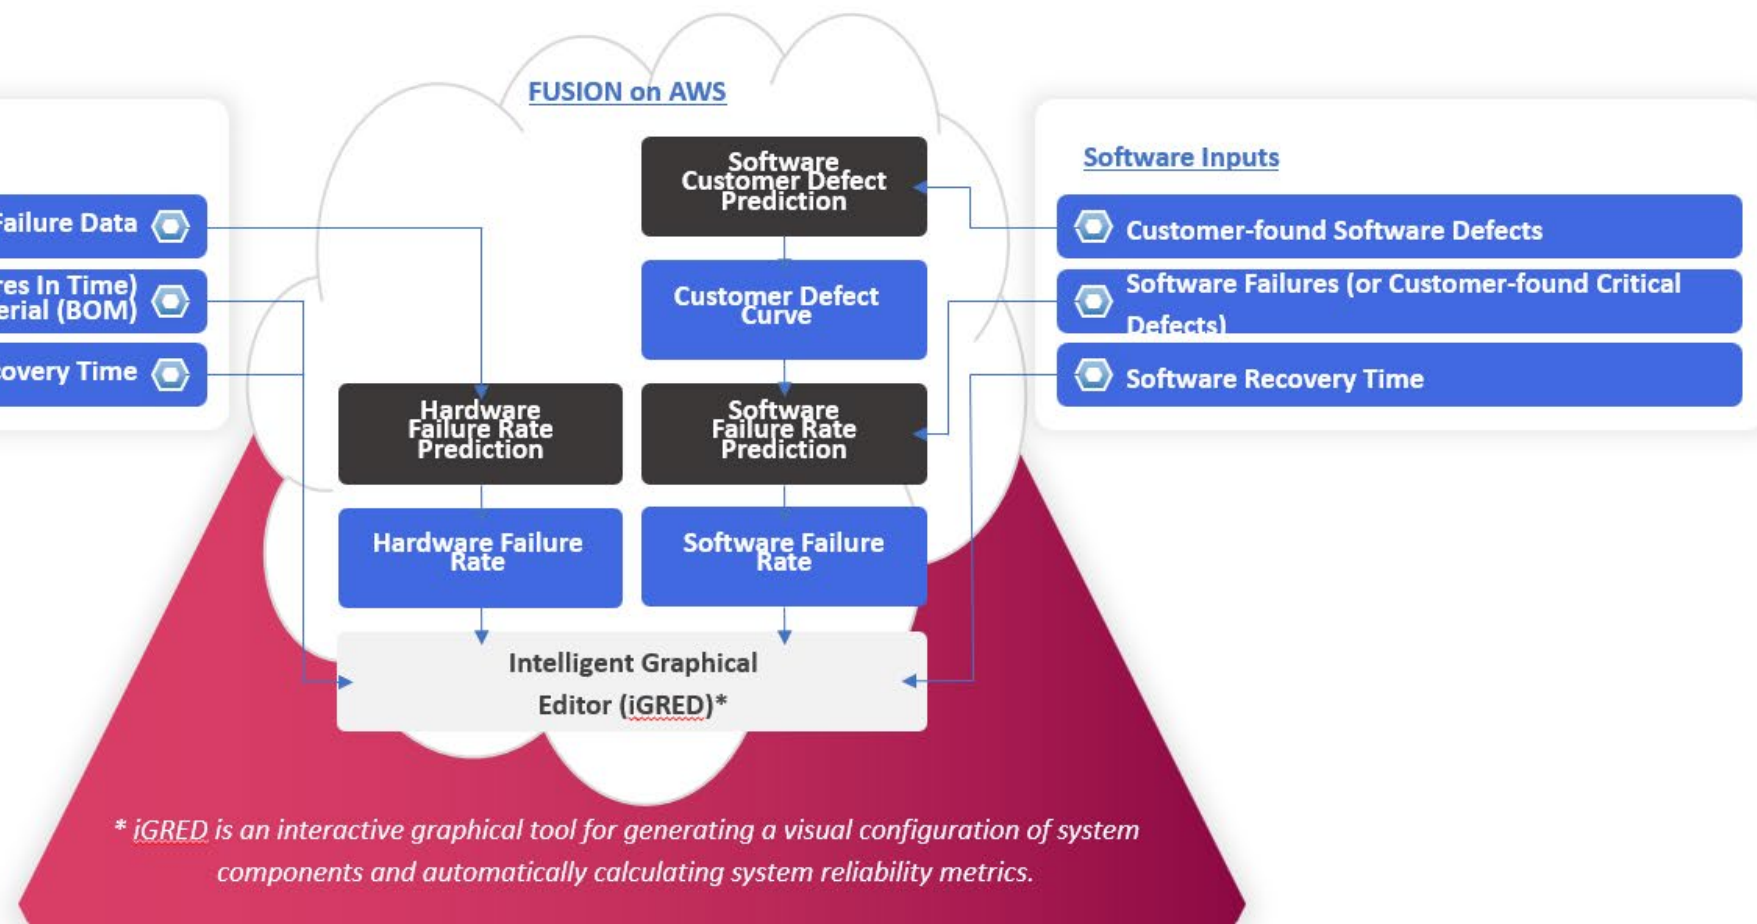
ailure Data

res In Time)
erial (BOM)

overy Time

FUSION on AWS

Software Customer Defect Prediction

Customer Defect Curve

Hardware Failure Rate Prediction

Software Failure Rate Prediction

Hardware Failure Rate

Software Failure Rate

Intelligent Graphical Editor (iGRED)*

Software Inputs

Customer-found Software Defects

Software Failures (or Customer-found Critical Defects)

Software Recovery Time

* iGRED is an interactive graphical tool for generating a visual configuration of system components and automatically calculating system reliability metrics.